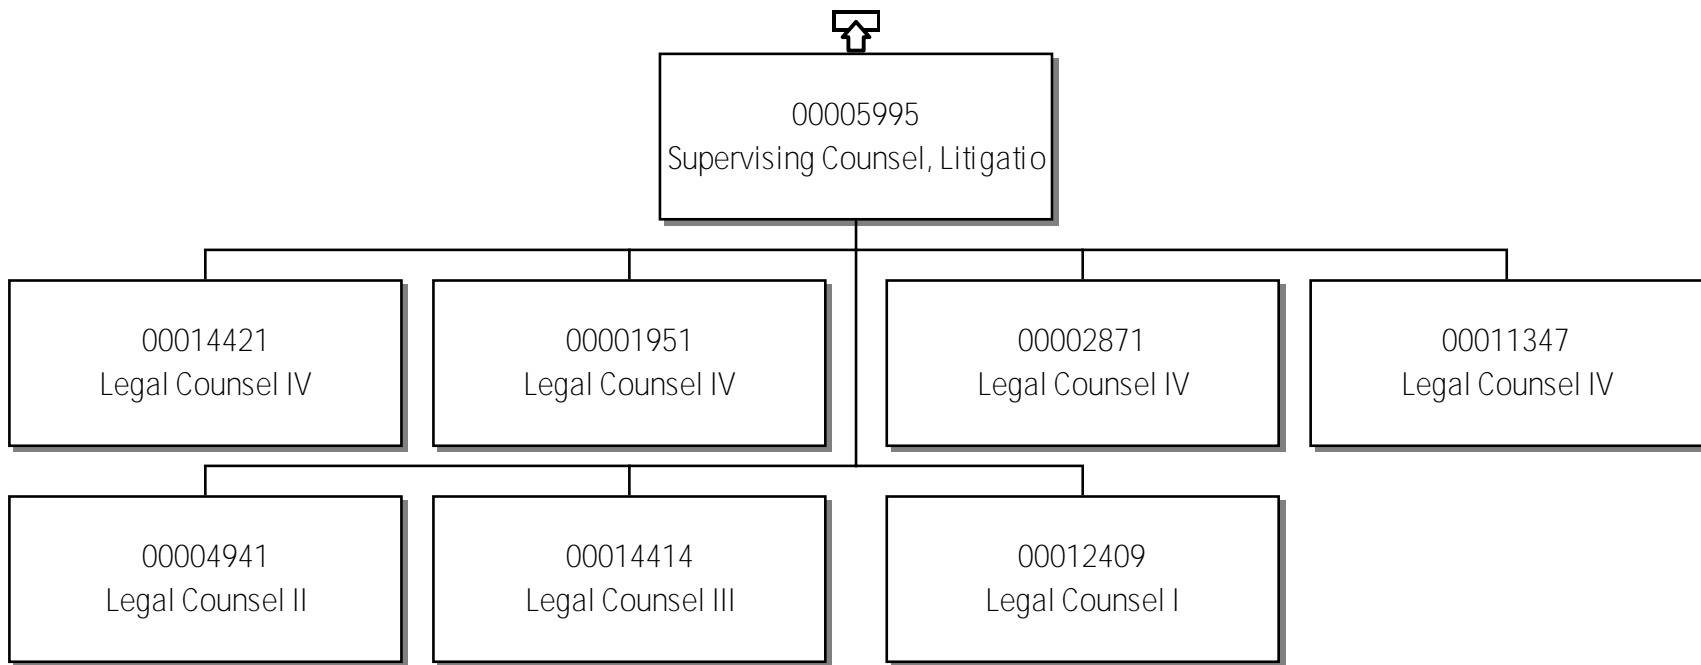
00005995
Supervising Counsel, Litigatio

00014421
Legal Counsel IV

00001951
Legal Counsel IV

00002871
Legal Counsel IV

00011347
Legal Counsel IV

00004941
Legal Counsel II

00014414
Legal Counsel III

00012409
Legal Counsel I